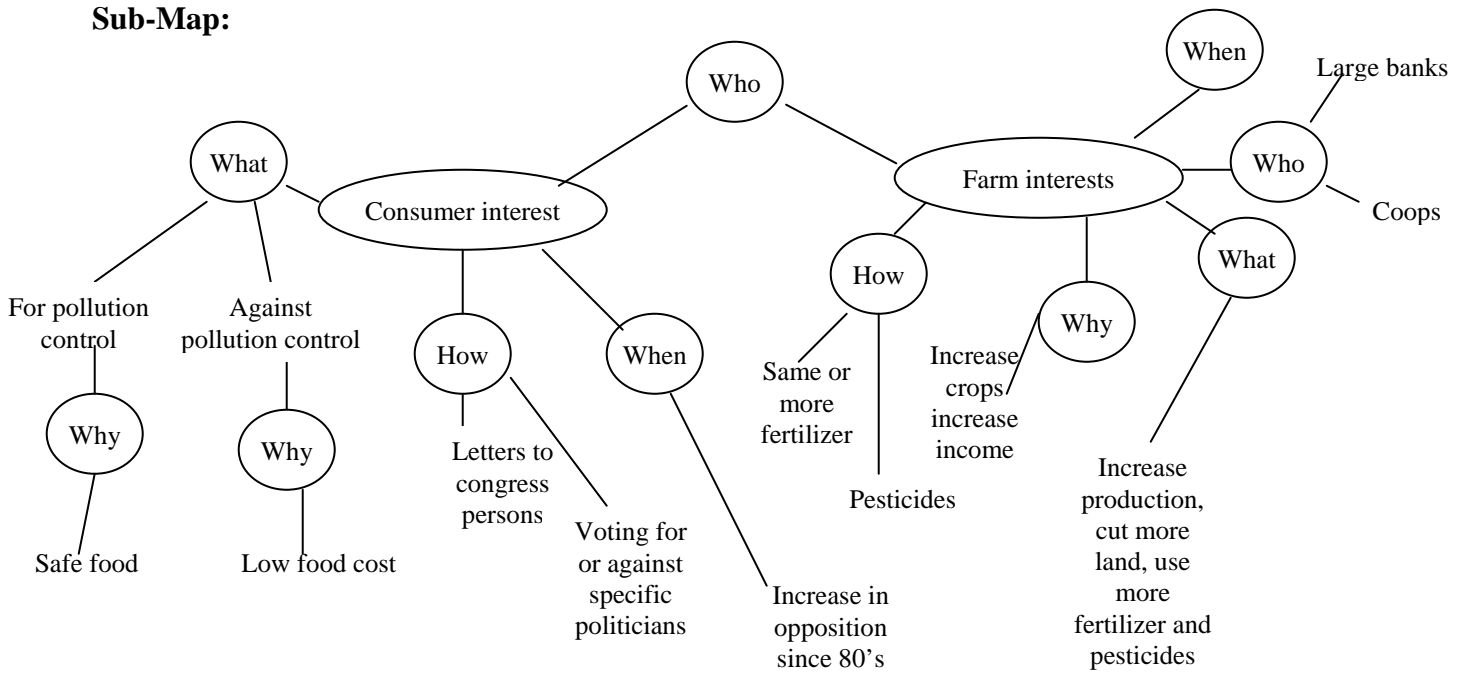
**Sub-Map:**

Who

Consumer interest

What

For pollution control

Why

Safe food

Against pollution control

Why

Low food cost

How

Letters to congress persons

Voting for or against specific politicians

When

Increase in opposition since 80's

Farm interests

When

Who

Large banks

Coops

How

Same or more fertilizer

Pesticides

Why

Increase crops increase income

What

Increase production, cut more land, use more fertilizer and pesticides